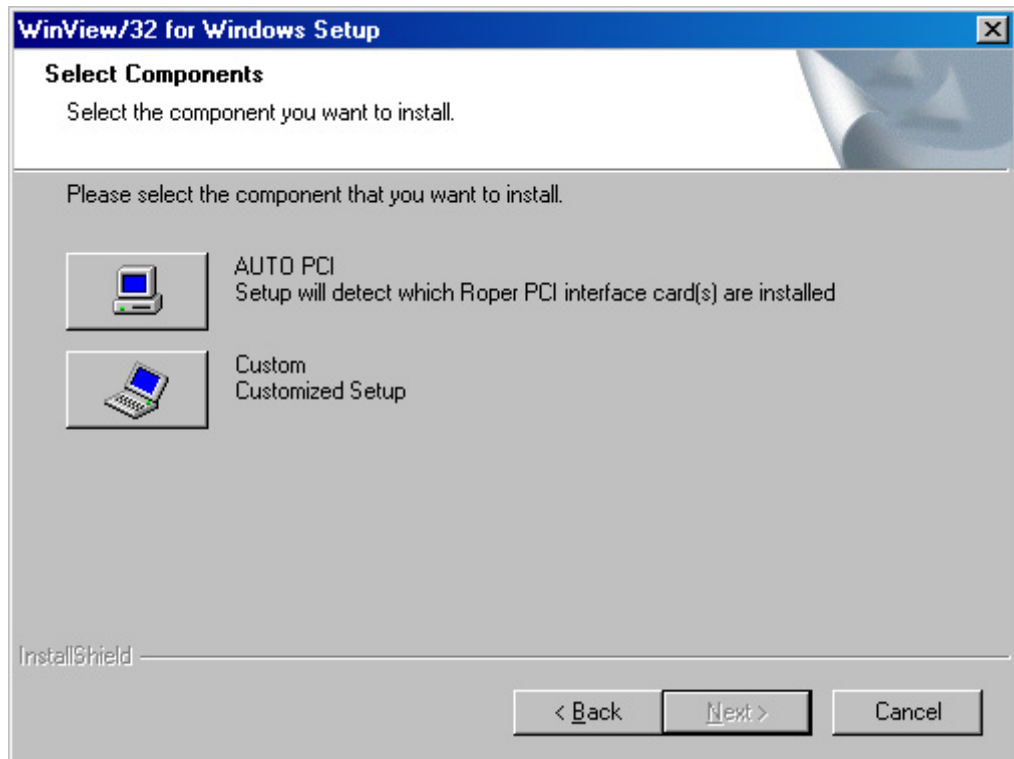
WinView/32 for Windows Setup

Select Components

Select the component you want to install.

Please select the component that you want to install.

AUTO PCI
Setup will detect which Roper PCI interface card(s) are installed

Custom
Customized Setup

InstallShield

< Back

Next >

Cancel